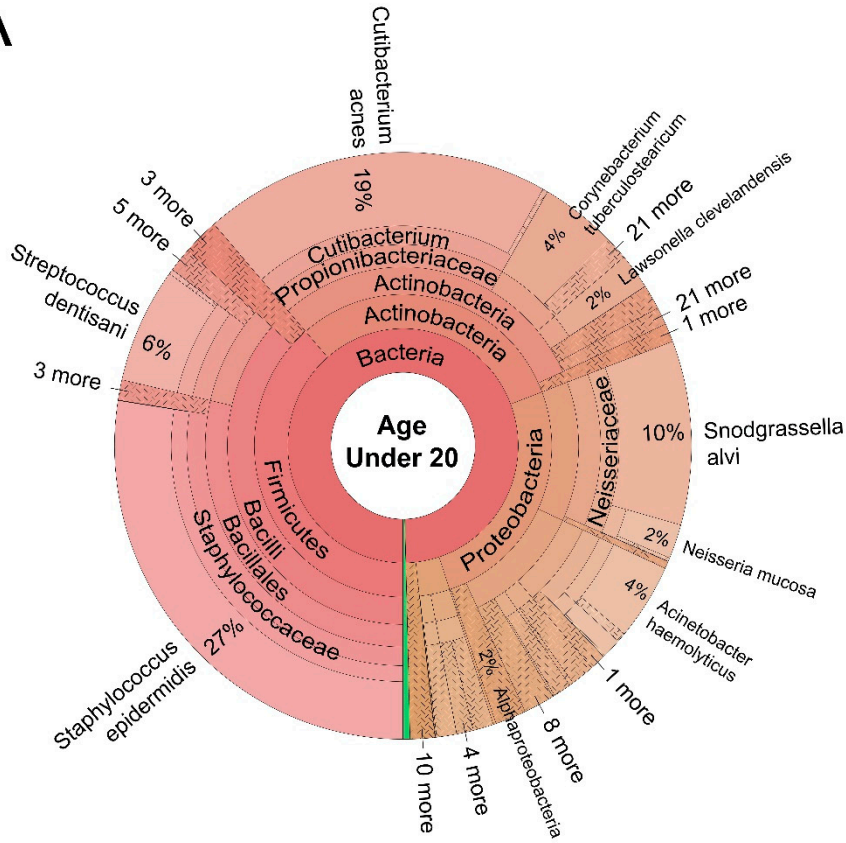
A

Age Under 20

Bacteria

Actinobacteria

Actinobacteria

Propionibacteriaceae

Cutibacterium

19%

Cutibacterium acnes

4%

Corynebacterium tuberculostearicum

21 more

2%

Lawsonella clevelandensis

21 more

1 more

Proteobacteria

Neisseriaceae

10%

Snodgrassella alvi

2%

Neisseria mucosa

4%

Acinetobacter haemolyticus

1 more

8 more

2%

Alphaproteobacteria

4 more

10 more

Firmicutes

Bacilli

Bacillales

Staphylococcaceae

27%

Staphylococcus epidermidis

3 more

6%

Streptococcus dentisani

5 more

3 more